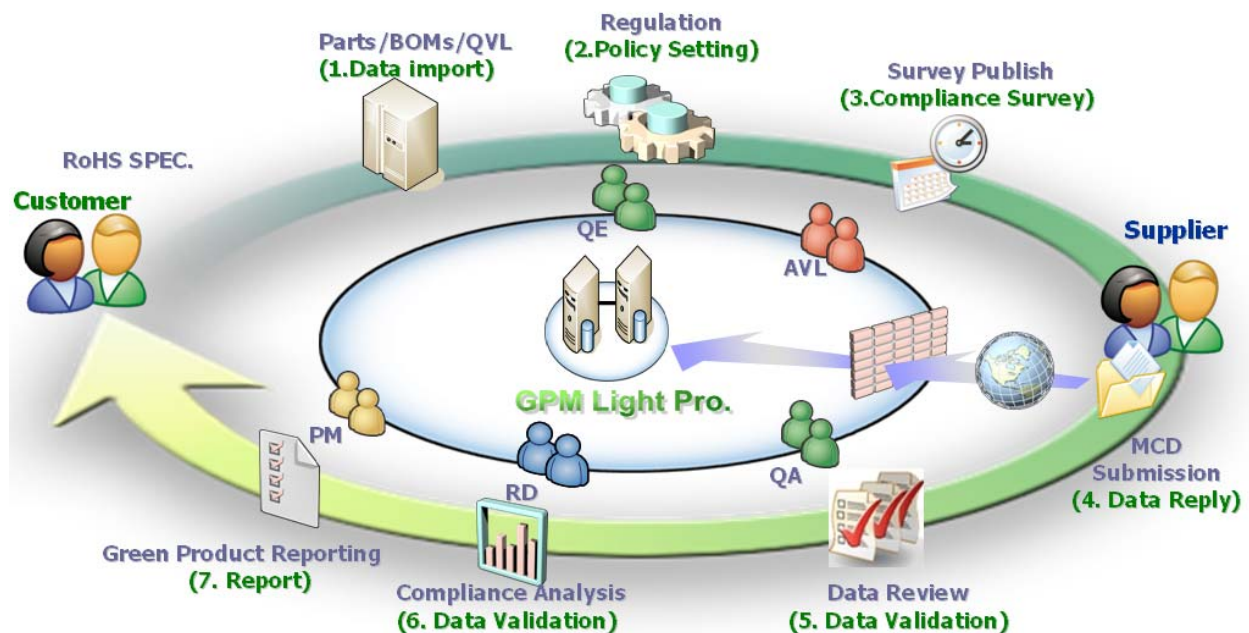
Regulation
(2.Policy Setting)

Parts/BOMs/QVL
(1.Data import)

Survey Publish
(3.Compliance Survey)

RoHS SPEC.

Customer

QE

AVL

Supplier

GPM Light Pro.

PM

RD

QA

MCD
Submission
(4. Data Reply)

Green Product Reporting
(7. Report)

Compliance Analysis
(6. Data Validation)

Data Review
(5. Data Validation)